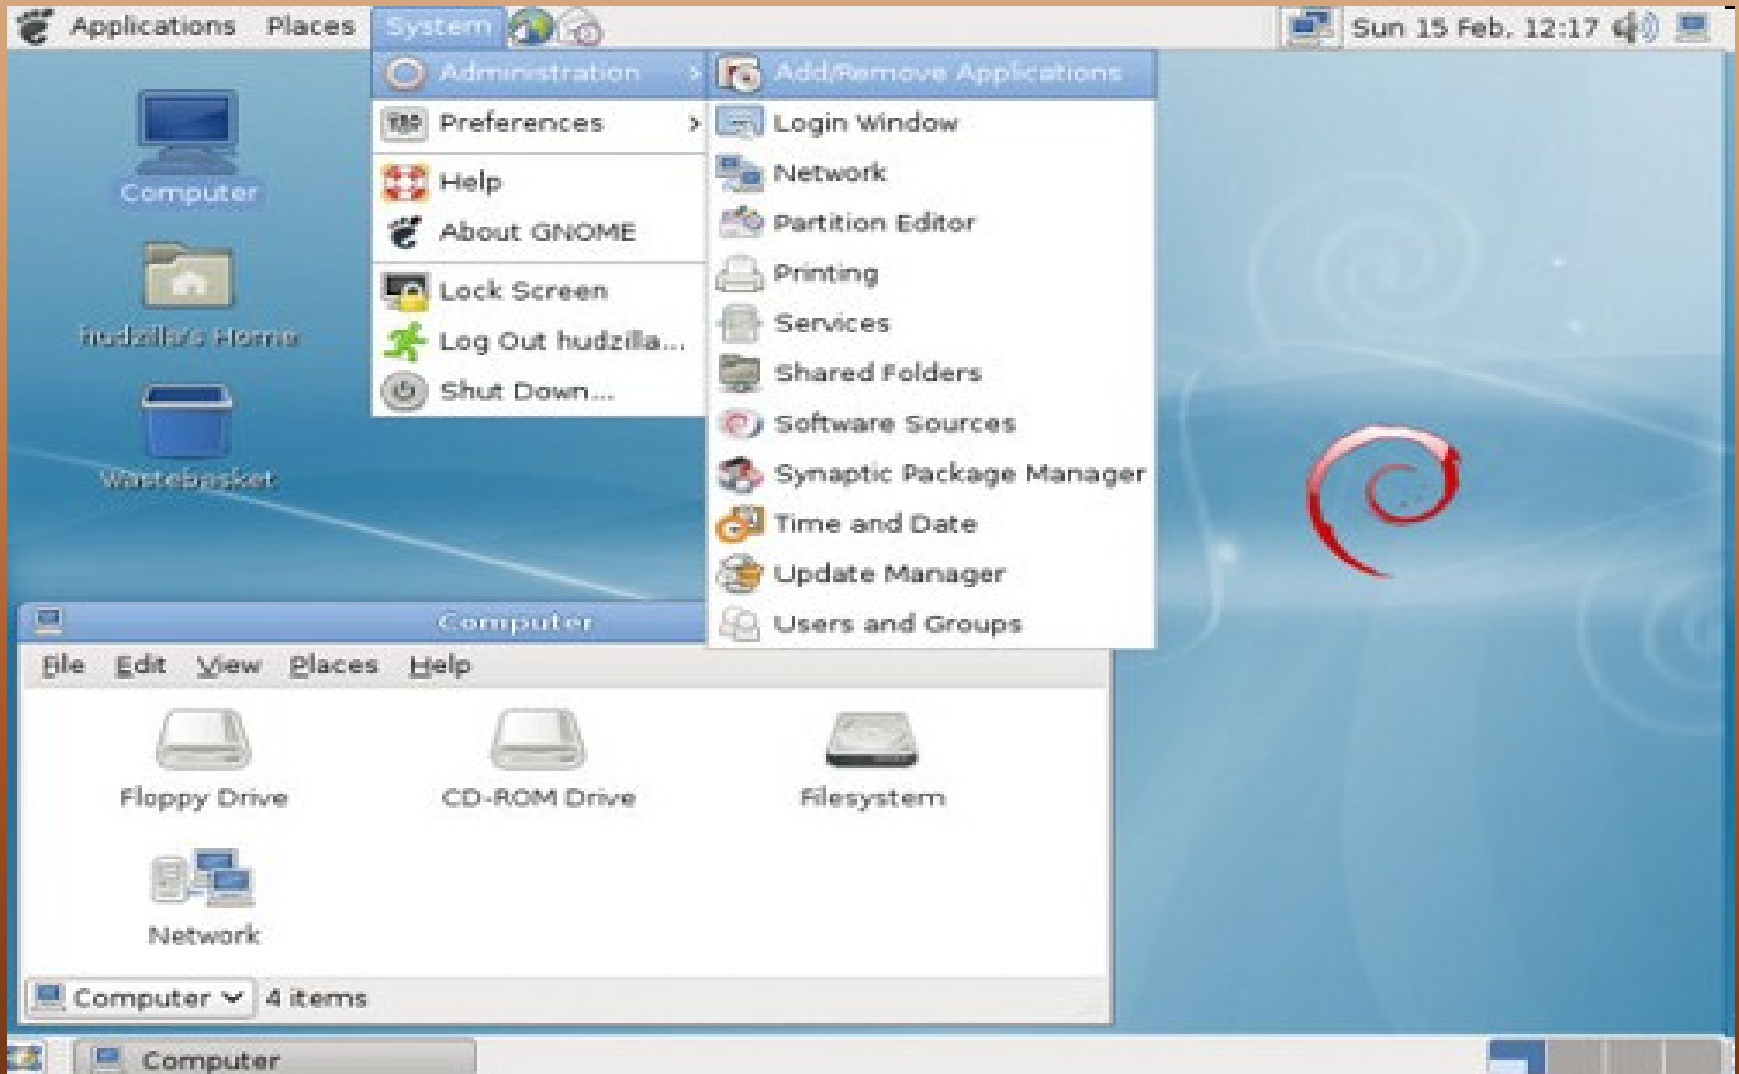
Applications Places System

Sun 15 Feb, 12:17

Computer

hudzilla's Home

Wastebasket

Administration

Preferences

Help

About GNOME

Lock Screen

Log Out hudzilla...

Shut Down...

Add/Remove Applications

Login Window

Network

Partition Editor

Printing

Services

Shared Folders

Software Sources

Synaptic Package Manager

Time and Date

Update Manager

Users and Groups

Computer

File Edit View Places Help

Floppy Drive

CD-ROM Drive

Filesystem

Network

Computer 4 items

Computer